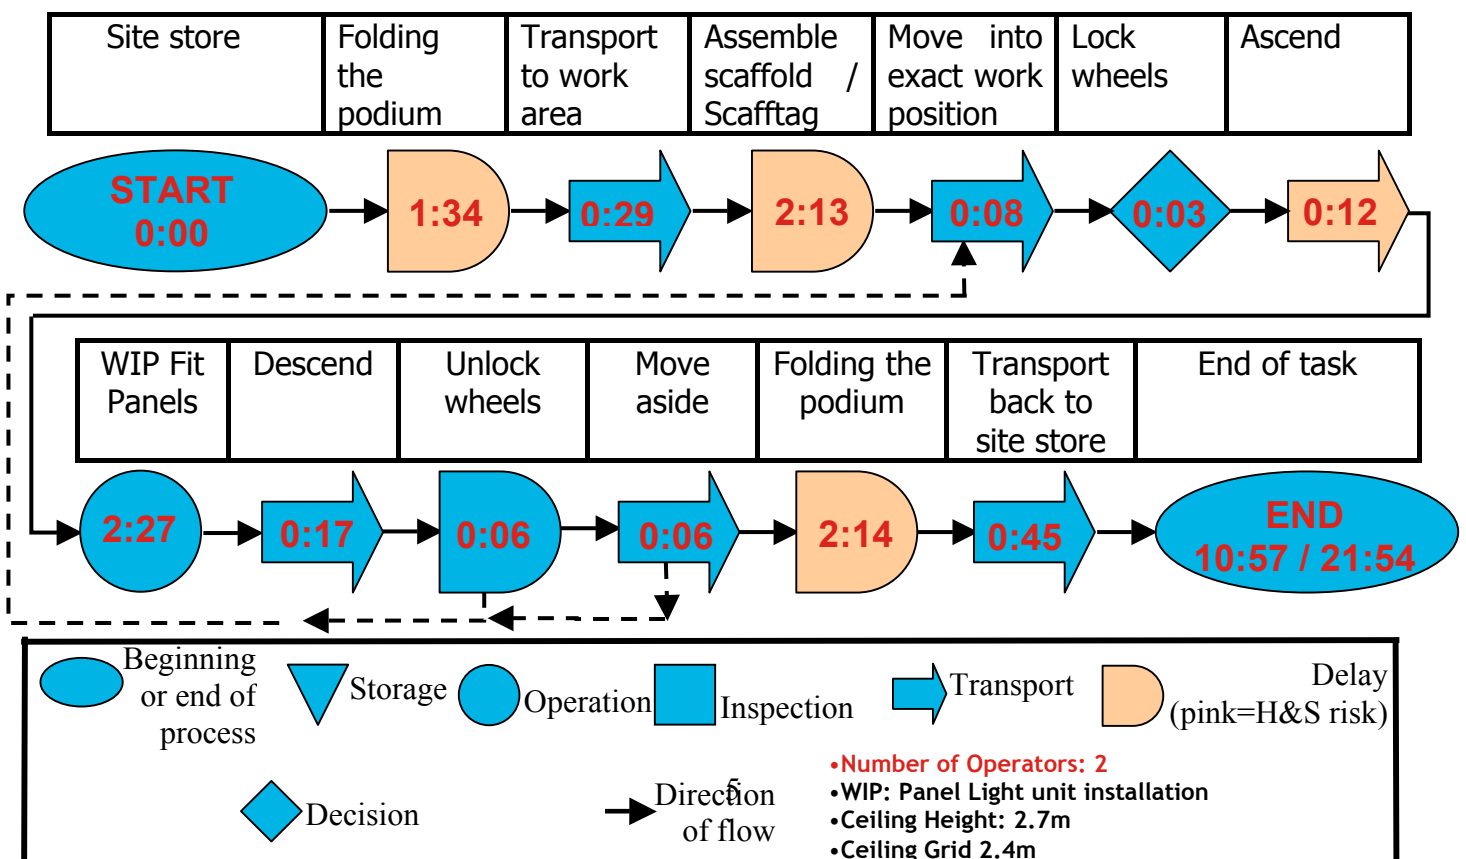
| Site store | Folding the podium | Transport to work area | Assemble scaffold / Scafftag | Move into exact work position | Lock wheels | Ascend |
|---|---|---|---|---|---|---|

START 0:00
1:34
0:29
2:13
0:08
0:03
0:12

| WIP Fit Panels | Descend | Unlock wheels | Move aside | Folding the podium | Transport back to site store | End of task |
|---|---|---|---|---|---|---|

2:27
0:17
0:06
0:06
2:14
0:45
END 10:57 / 21:54

Beginning or end of process
Storage
Operation
Inspection
Transport
Delay (pink=H&S risk)
Decision
Direction of flow
5

•Number of Operators: 2
•WIP: Panel Light unit installation
•Ceiling Height: 2.7m
•Ceiling Grid 2.4m